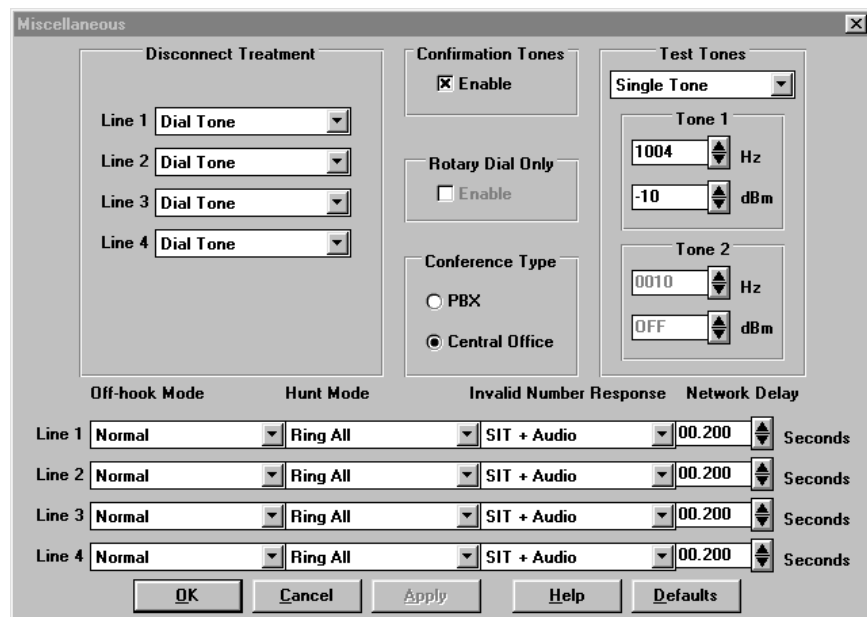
Miscellaneous

Disconnect Treatment

Line 1 Dial Tone
Line 2 Dial Tone
Line 3 Dial Tone
Line 4 Dial Tone

Confirmation Tones
☒ Enable

Rotary Dial Only
☐ Enable

Conference Type
○ PBX
◉ Central Office

Test Tones
Single Tone

Tone 1
1004 Hz
-10 dBm

Tone 2
0010 Hz
OFF dBm

Off-hook Mode Hunt Mode Invalid Number Response Network Delay

| | Off-hook Mode | Hunt Mode | Invalid Number Response | Network Delay | |
|---|---|---|---|---|---|
| Line 1 | Normal | Ring All | SIT + Audio | 00.200 | Seconds |
| Line 2 | Normal | Ring All | SIT + Audio | 00.200 | Seconds |
| Line 3 | Normal | Ring All | SIT + Audio | 00.200 | Seconds |
| Line 4 | Normal | Ring All | SIT + Audio | 00.200 | Seconds |

OK Cancel Apply Help Defaults